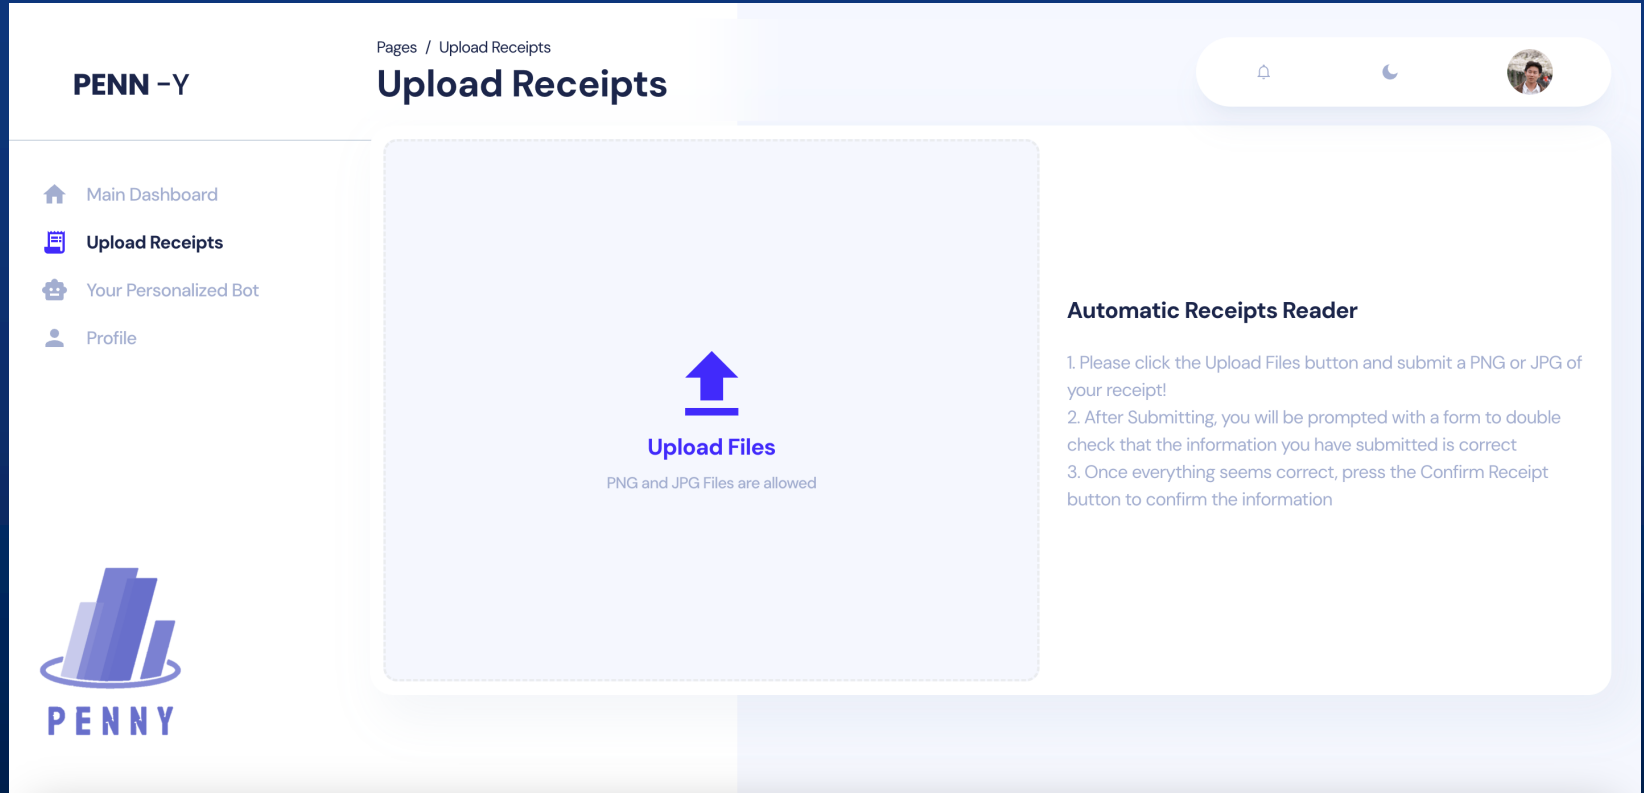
PENN -Y

Main Dashboard
Upload Receipts
Your Personalized Bot
Profile

PENNY

Pages / Upload Receipts
Upload Receipts

Upload Files
PNG and JPG Files are allowed

Automatic Receipts Reader

1. Please click the Upload Files button and submit a PNG or JPG of your receipt!
2. After Submitting, you will be prompted with a form to double check that the information you have submitted is correct
3. Once everything seems correct, press the Confirm Receipt button to confirm the information